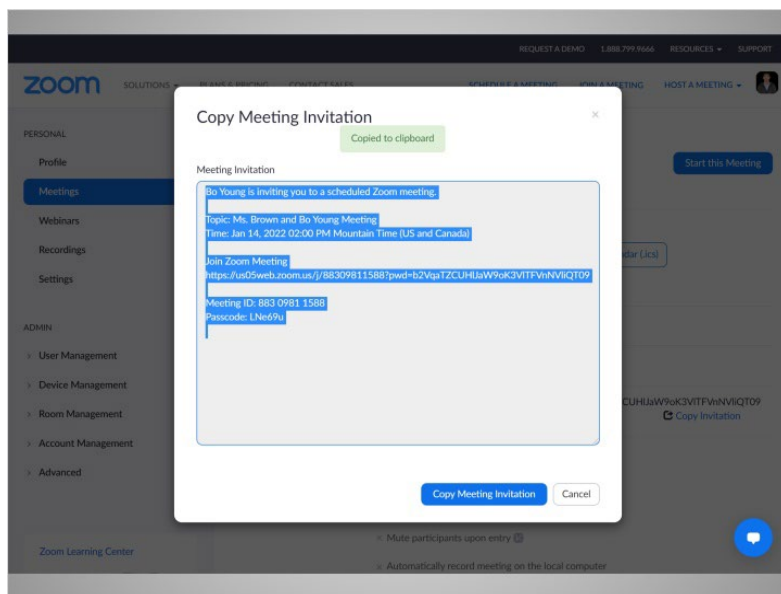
REQUEST A DEMO 1.888.799.9666 RESOURCES SUPPORT

zoom SOLUTIONS PLANS & PRICING CONTACT SALES SCHEDULE A MEETING JOIN A MEETING HOST A MEETING

PERSONAL
Profile
Meetings
Webinars
Recordings
Settings

ADMIN
User Management
Device Management
Room Management
Account Management
Advanced

Zoom Learning Center

Start this Meeting

dar (.ics)

CUHIJaW9oK3VITFVnNViiQT09
Copy Invitation

Mute participants upon entry
Automatically record meeting on the local computer

Copy Meeting Invitation
Copied to clipboard
×

Meeting Invitation

Bo Young is inviting you to a scheduled Zoom meeting.

Topic: Ms. Brown and Bo Young Meeting
Time: Jan 14, 2022 02:00 PM Mountain Time (US and Canada)

Join Zoom Meeting
https://us05web.zoom.us/j/88309811588?pwd=b2VqaTZCUHIJaW9oK3VITFVnNViiQT09

Meeting ID: 883 0981 1588
Passcode: LNe69u

Copy Meeting Invitation
Cancel